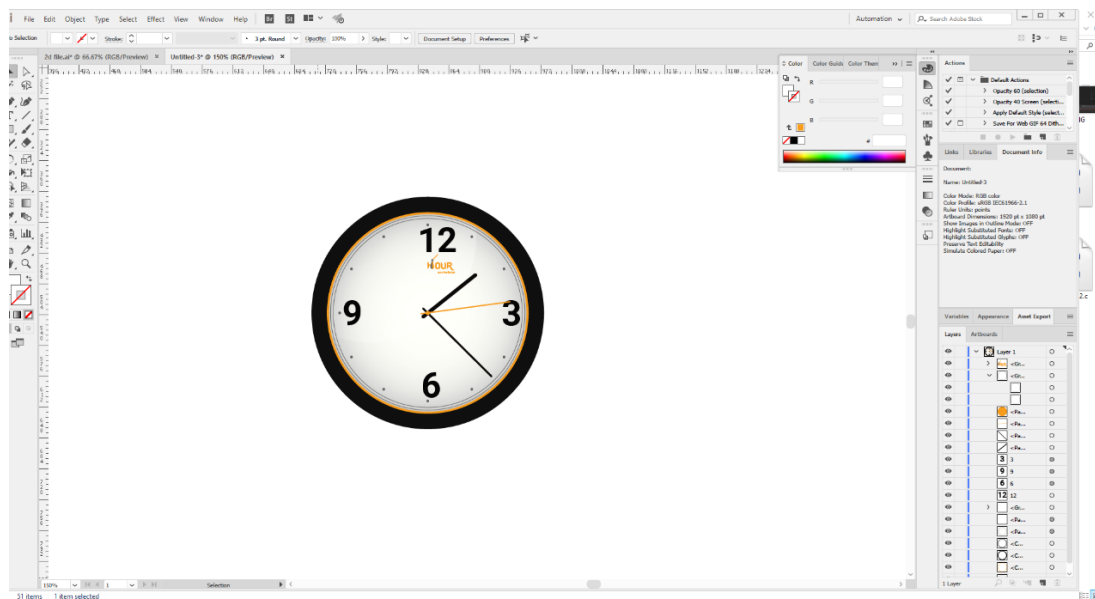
File Edit Object Type Select Effect View Window Help Br St

Automation Search Adobe Stock

No Selection Stroke: 3 pt. Round Opacity: 100% Style: Document Setup Preferences

2d file.ai* @ 66.67% (RGB/Preview) × Untitled-3* @ 150% (RGB/Preview) ×

Color Color Guide Color Them

R
G
B
#

Actions

Default Actions
Opacity 60 (selection)
Opacity 40 Screen (selecti...
Apply Default Style (select...
Save For Web GIF 64 Dith...

Links Libraries Document Info

Document
Name: Untitled-3
Color Mode: RGB color
Color Profile: sRGB IEC61966-2.1
Ruler Units: points
Artboard Dimensions: 1920 pt x 1080 pt
Show Images in Outline Mode: OFF
Highlight Substituted Fonts: OFF
Highlight Substituted Glyphs: OFF
Preserve Text Editability
Simulate Colored Paper: OFF

12
HOUR
9
3
6

Variables Appearance Asset Export

Layers Artboards

Layer 1
<Gr...
<Gr...
<Pa...
<Pa...
<Pa...
<Pa...
3 3
9 9
6 6
12 12
<Gr...
<Pa...
<Pa...
<C...
<C...
<C...

1 Layer

150% 1 Selection

31 items 1 item selected